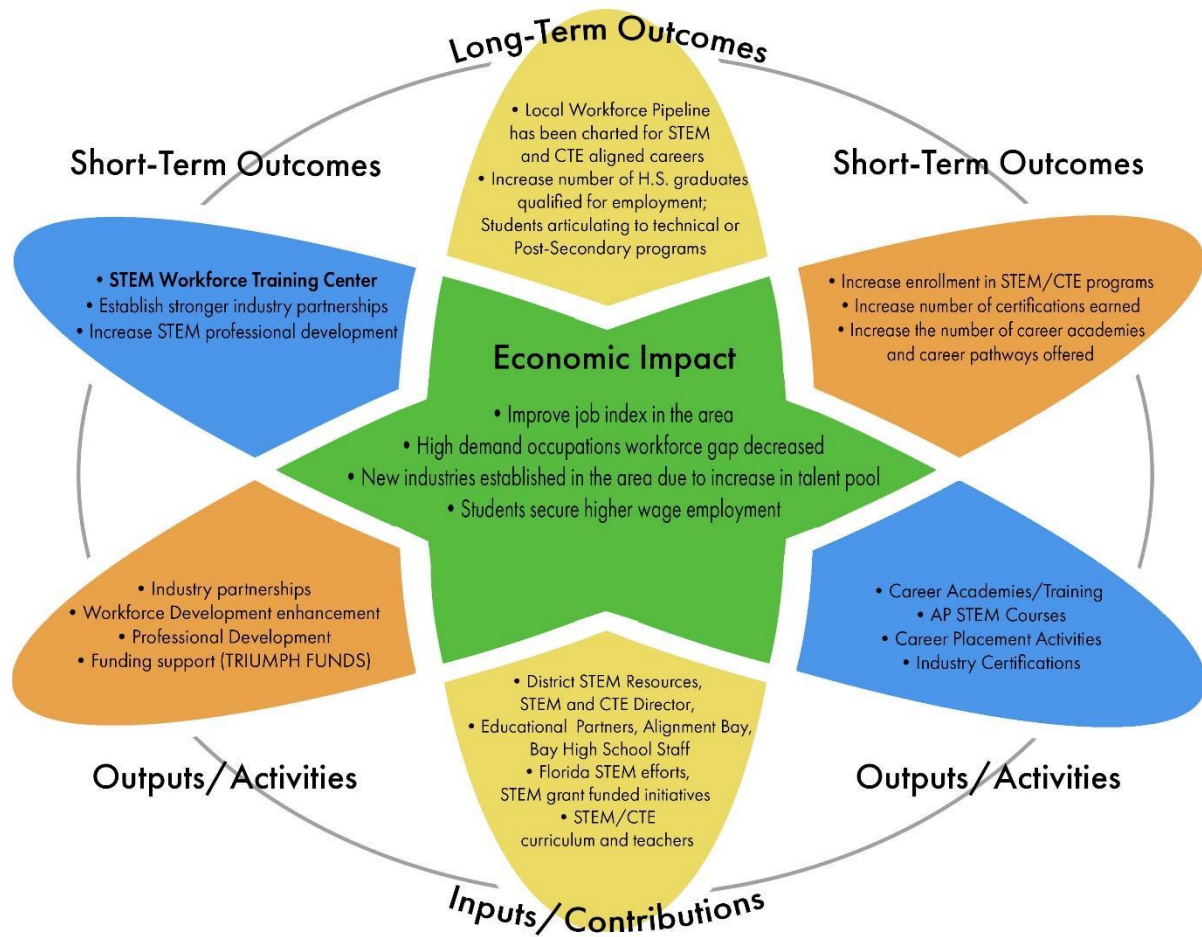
Long-Term Outcomes

• Local Workforce Pipeline has been charted for STEM and CTE aligned careers
• Increase number of H.S. graduates qualified for employment; Students articulating to technical or Post-Secondary programs

Short-Term Outcomes

• STEM Workforce Training Center
• Establish stronger industry partnerships
• Increase STEM professional development

Short-Term Outcomes

• Increase enrollment in STEM/CTE programs
• Increase number of certifications earned
• Increase the number of career academies and career pathways offered

Economic Impact

• Improve job index in the area
• High demand occupations workforce gap decreased
• New industries established in the area due to increase in talent pool
• Students secure higher wage employment

• Industry partnerships
• Workforce Development enhancement
• Professional Development
• Funding support (TRIUMPH FUNDS)

• Career Academies/Training
• AP STEM Courses
• Career Placement Activities
• Industry Certifications

• District STEM Resources, STEM and CTE Director,
• Educational Partners, Alignment Bay, Bay High School Staff
• Florida STEM efforts, STEM grant funded initiatives
• STEM/CTE curriculum and teachers

Outputs/Activities

Outputs/Activities

Inputs/Contributions